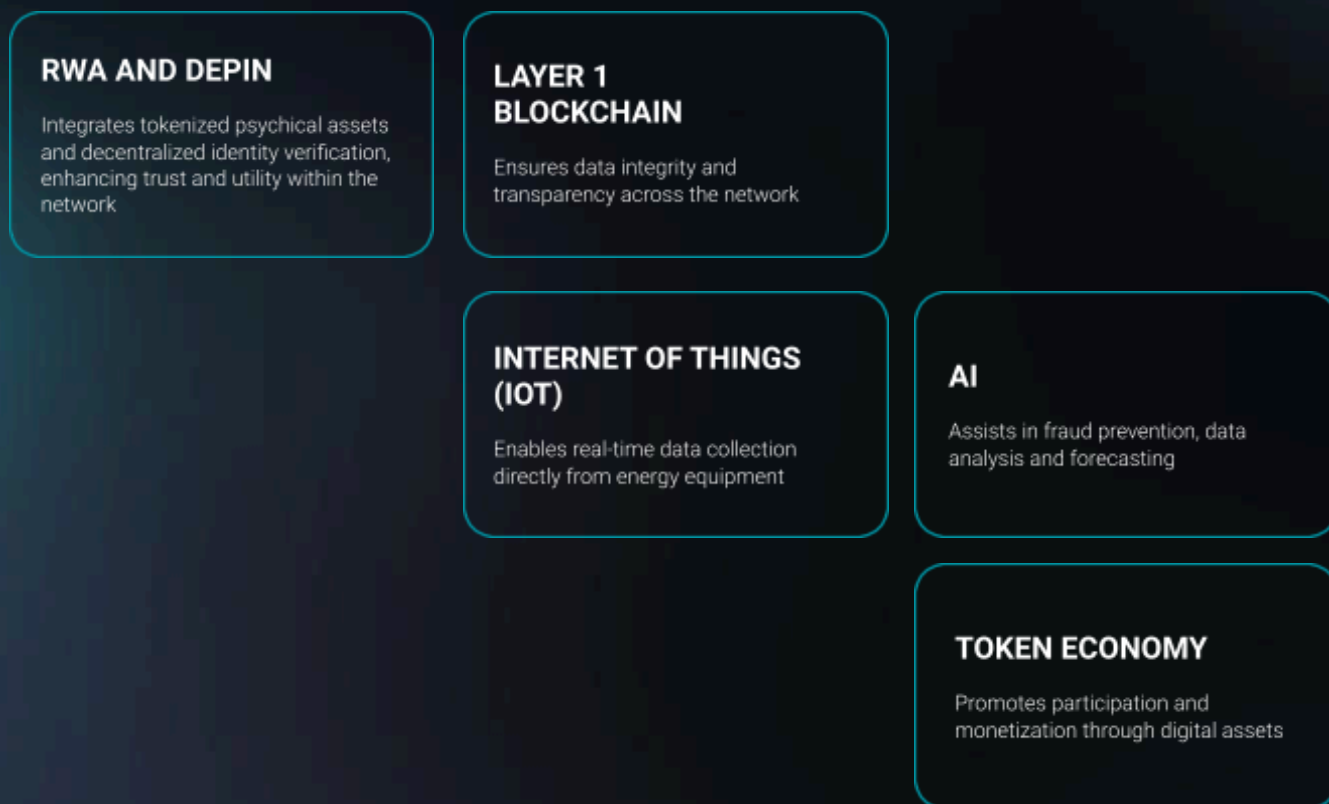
RWA AND DEPIN

Integrates tokenized psychical assets and decentralized identity verification, enhancing trust and utility within the network

LAYER 1 BLOCKCHAIN

Ensures data integrity and transparency across the network

INTERNET OF THINGS (IOT)

Enables real-time data collection directly from energy equipment

AI

Assists in fraud prevention, data analysis and forecasting

TOKEN ECONOMY

Promotes participation and monetization through digital assets